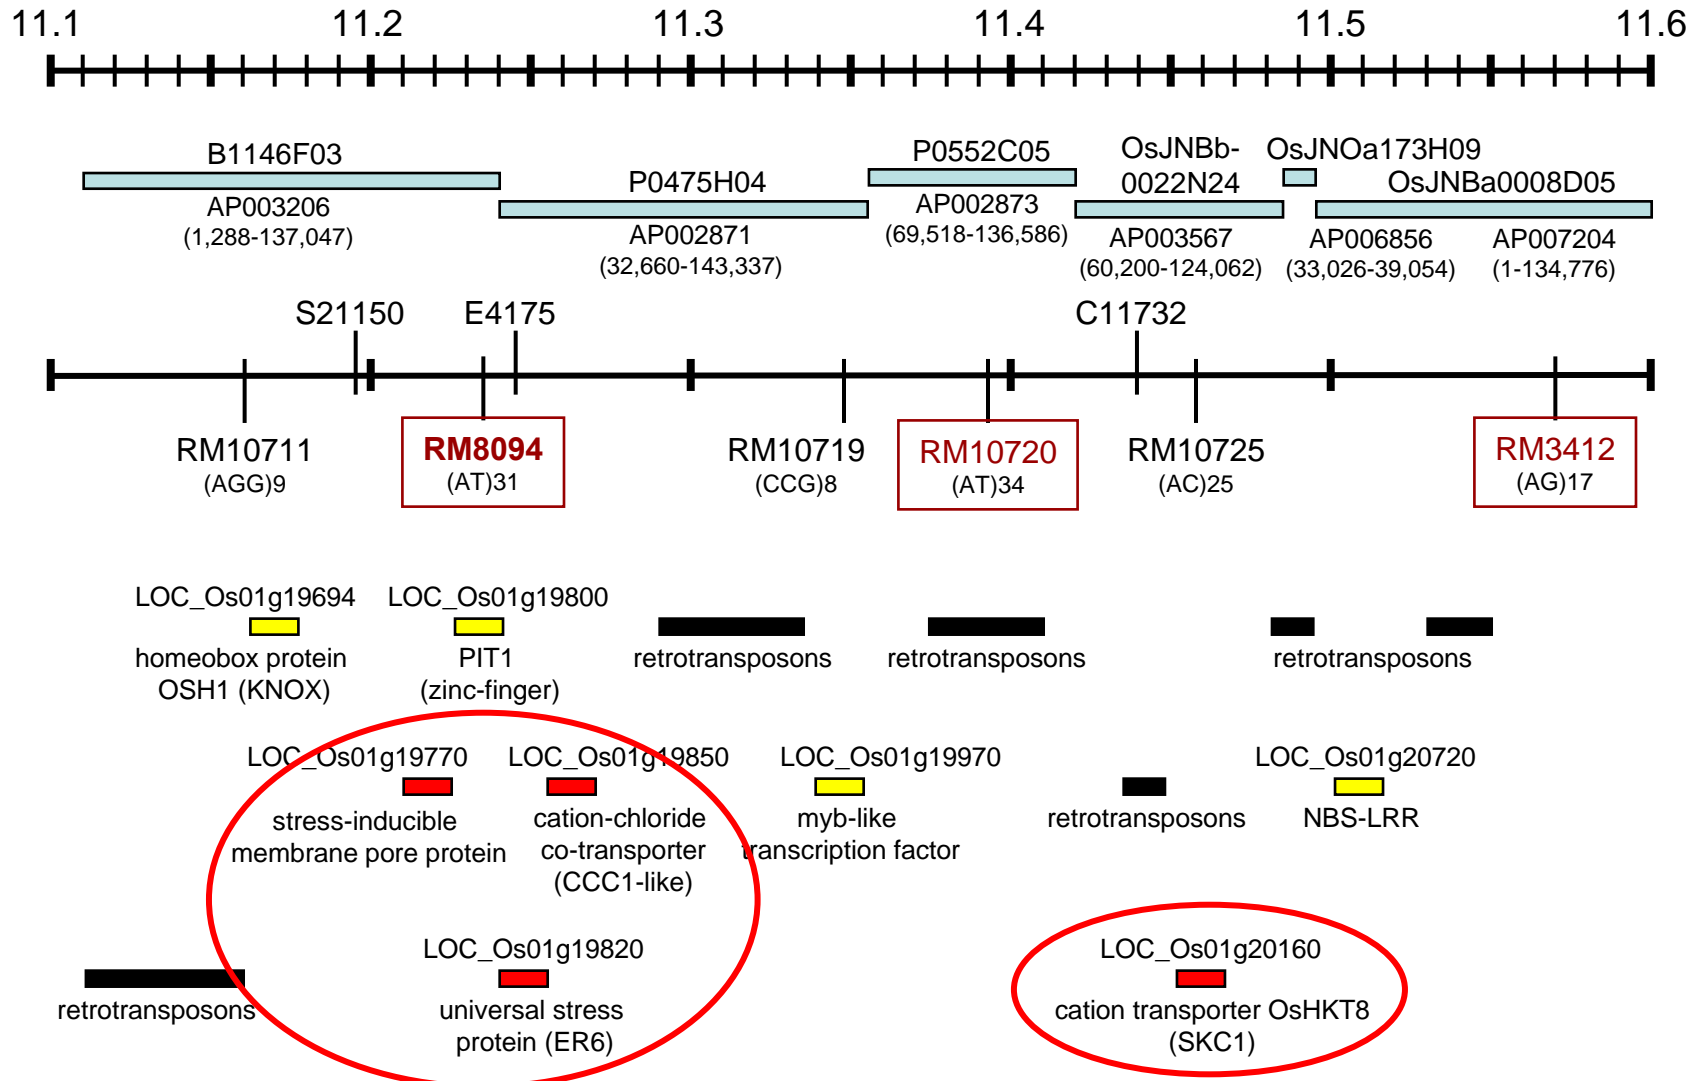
11.1 11.2 11.3 11.4 11.5 11.6

B1146F03
AP003206
(1,288-137,047)

P0475H04
AP002871
(32,660-143,337)

P0552C05
AP002873
(69,518-136,586)

OsJNBb-0022N24
AP003567
(60,200-124,062)

OsJNOa173H09
AP006856
(33,026-39,054)

OsJNBa0008D05
AP007204
(1-134,776)

S21150 E4175 C11732

RM10711
(AGG)9

RM8094
(AT)31

RM10719
(CCG)8

RM10720
(AT)34

RM10725
(AC)25

RM3412
(AG)17

LOC_Os01g19694
homeobox protein OSH1 (KNOX)

LOC_Os01g19800
PIT1
(zinc-finger)

retrotransposons

retrotransposons

retrotransposons

LOC_Os01g19770
stress-inducible membrane pore protein

LOC_Os01g19850
cation-chloride co-transporter (CCC1-like)

LOC_Os01g19970
myb-like transcription factor

retrotransposons

LOC_Os01g20720
NBS-LRR

retrotransposons

LOC_Os01g19820
universal stress protein (ER6)

LOC_Os01g20160
cation transporter OsHKT8
(SKC1)